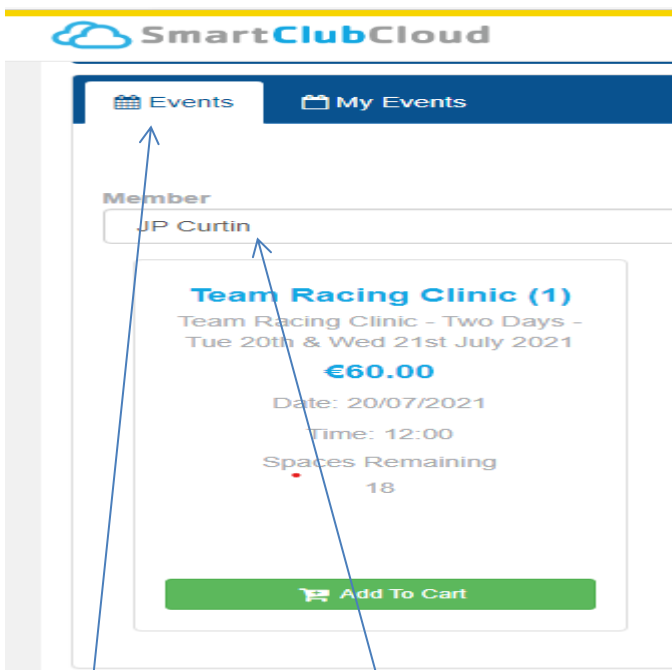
SmartClubCloud

Events

My Events

Member

JP Curtin

Team Racing Clinic (1)

Team Racing Clinic - Two Days - Tue 20th & Wed 21st July 2021

€60.00

Date: 20/07/2021

Time: 12:00

Spaces Remaining

18

Add To Cart